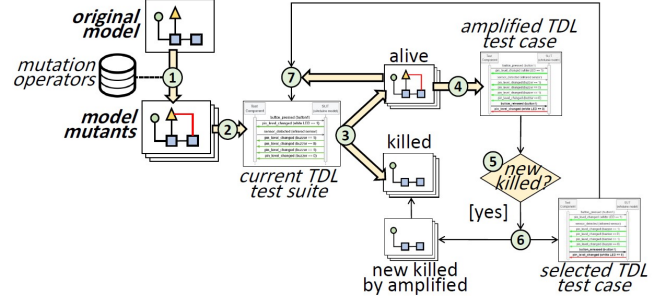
original model

mutation operators

1

model mutants

2

current TDL test suite

7

3

alive

killed

4

amplified TDL test case

5

new killed?

[yes]

6

new killed by amplified

selected TDL test case